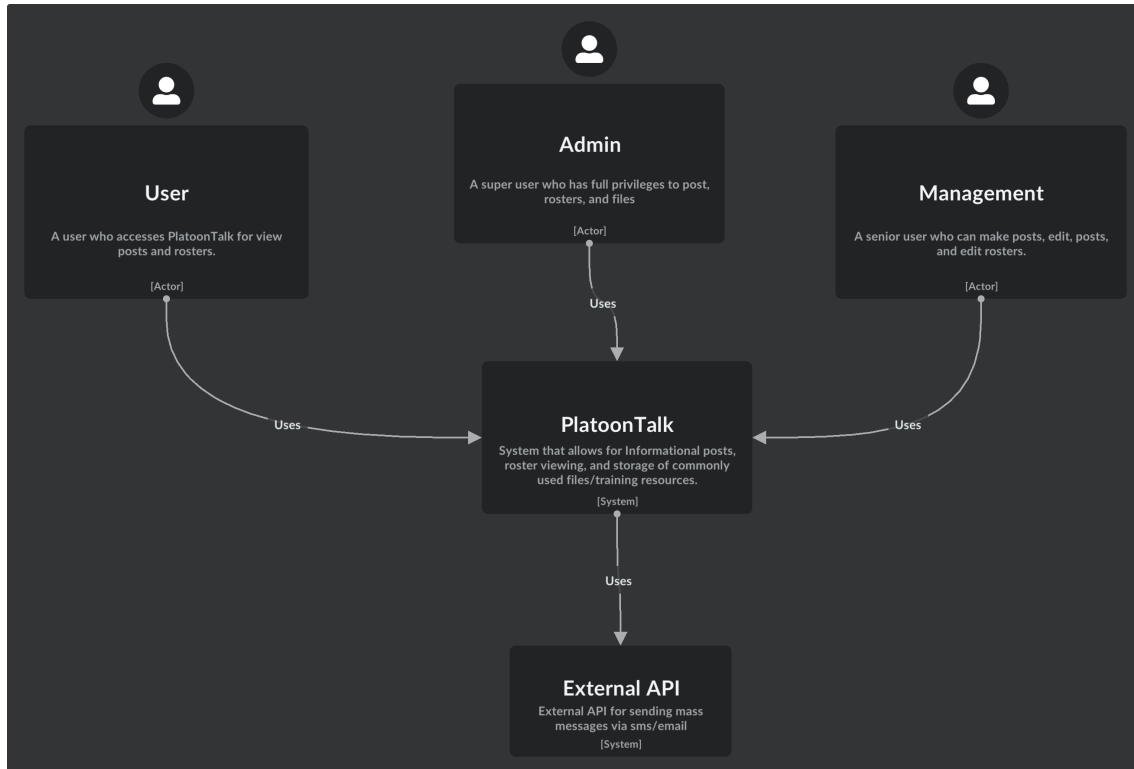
Admin

A super user who has full privileges to post, rosters, and files

[Actor]

User

A user who accesses PlatoonTalk for view posts and rosters.

[Actor]

Management

A senior user who can make posts, edit, posts, and edit rosters.

[Actor]

Uses

Uses

Uses

PlatoonTalk

System that allows for Informational posts, roster viewing, and storage of commonly used files/training resources.

[System]

Uses

External API

External API for sending mass messages via sms/email

[System]